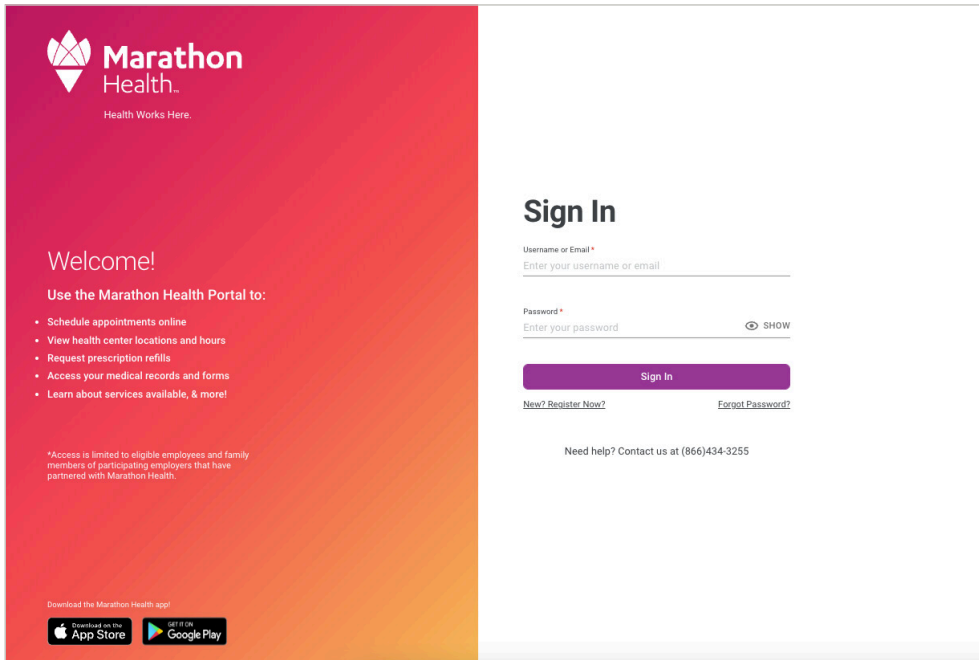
Marathon Health™

Health Works Here.

Welcome!

Use the Marathon Health Portal to:

- Schedule appointments online
- View health center locations and hours
- Request prescription refills
- Access your medical records and forms
- Learn about services available, & more!

*Access is limited to eligible employees and family members of participating employers that have partnered with Marathon Health.

Download the Marathon Health app!

Download on the App Store

GET IT ON Google Play

Sign In

Username or Email *

Enter your username or email

Password *

Enter your password

SHOW

Sign In

New? Register Now?

Forgot Password?

Need help? Contact us at (866)434-3255